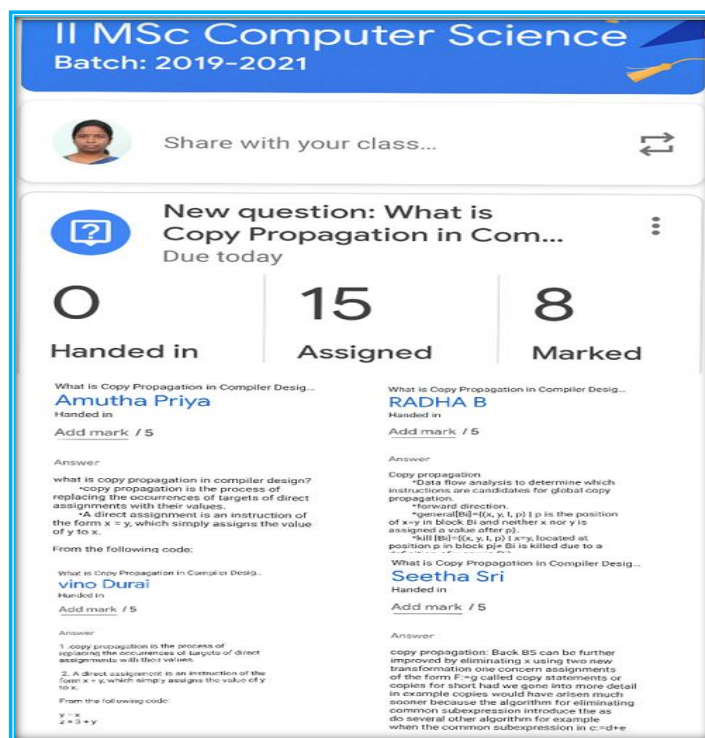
II MSc Computer Science
Batch: 2019-2021

Share with your class...

New question: What is Copy Propagation in Com...
Due today

0
Handed in

15
Assigned

8
Marked

What is Copy Propagation in Compiler Desig...
Amutha Priya
Handed in
Add mark / 5

Answer
what is copy propagation in compiler design?
•copy propagation is the process of replacing the occurrences of targets of direct assignments with their values.
•A direct assignment is an instruction of the form x = y, which simply assigns the value of y to x.
From the following code:

What is Copy Propagation in Compiler Desig...
vino Durai
Handed in
Add mark / 5

Answer
1 .copy propagation is the process of replacing the occurrences of targets of direct assignments with their values.
2. A direct assignment is an instruction of the form x = y, which simply assigns the value of y to x.
From the following code:
y = x
z = 3 + y

What is Copy Propagation in Compiler Desig...
RADHA B
Handed in
Add mark / 5

Answer
Copy propagation
•Data flow analysis to determine which instructions are candidates for global copy propagation.
•forward direction.
•general[Bi]={(x, y, I, p) } p is the position of x=y in block Bi and neither x nor y is assigned a value after p).
•kill [Bi]={(x, y, I, p) } x=y, located at position p in block pj≠ Bi is killed due to a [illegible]

What is Copy Propagation in Compiler Desig...
Seetha Sri
Handed in
Add mark / 5

Answer
copy propagation: Back B5 can be further improved by eliminating x using two new transformation one concern assignments of the form F:=g called copy statements or copies for short had we gone into more detail in example copies would have arisen much sooner because the algorithm for eliminating common subexpression introduce the as do several other algorithm for example when the common subexpression in c:=d+e